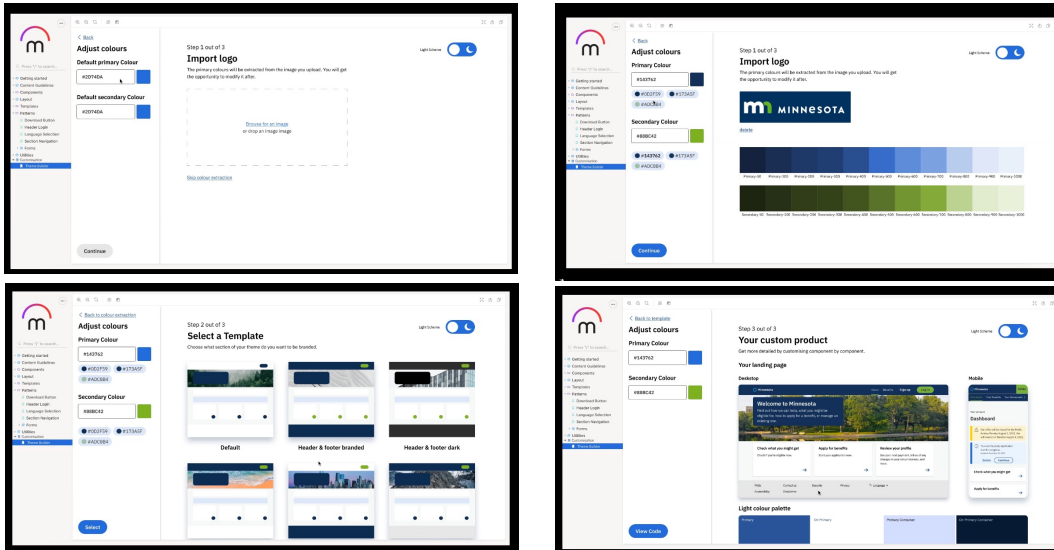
Adjust colours

Default primary Colour

#2D74DA

Default secondary Colour

#2D74DA

Continue

Step 1 out of 3

Import logo

The primary colours will be extracted from the image you upload. You will get the opportunity to modify it after.

Light Scheme

Browse for an image or drop an image here

Skip colour extraction

Getting started
Content Guidelines
Components
Layout
Templates
Patterns
Download Button
Header Logo
Language Selection
Section Navigation
Forms
Utilities
Customisation
Theme Builder

Adjust colours

Primary Colour

#143762

#0D2F59 #173A5F #ADCBB4

Secondary Colour

#88BC42

#143762 #173A5F #ADCBB4

Continue

Step 1 out of 3

Import logo

The primary colours will be extracted from the image you upload. You will get the opportunity to modify it after.

Light Scheme

MINNESOTA

delete

Primary 50 Primary 100 Primary 200 Primary 300 Primary 400 Primary 500 Primary 600 Primary 700 Primary 800 Primary 900 Primary 1000

Secondary 50 Secondary 100 Secondary 200 Secondary 300 Secondary 400 Secondary 500 Secondary 600 Secondary 700 Secondary 800 Secondary 900 Secondary 1000

< Back to colour extraction

Adjust colours

Primary Colour

#143762

#0D2F59 #173A5F #ADCBB4

Secondary Colour

#88BC42

#0D2F59 #173A5F #ADCBB4

Select

Step 2 out of 3

Select a Template

Choose which section of your theme do you want to be branded.

Light Scheme

Default

Header & footer branded

Header & footer dark

< Back to template

Adjust colours

Primary Colour

#143762

Secondary Colour

#88BC42

View Code

Step 3 out of 3

Your custom product

Get more detailed by customising component by component.

Light Scheme

Your landing page

Desktop

Mobile

Welcome to Minnesota

Check what you might get

Apply for benefits

Review your profile

Dashboard

Check what you might get

Apply for benefits

Light colour palette

Primary

On Primary

Primary Container

On Primary Container